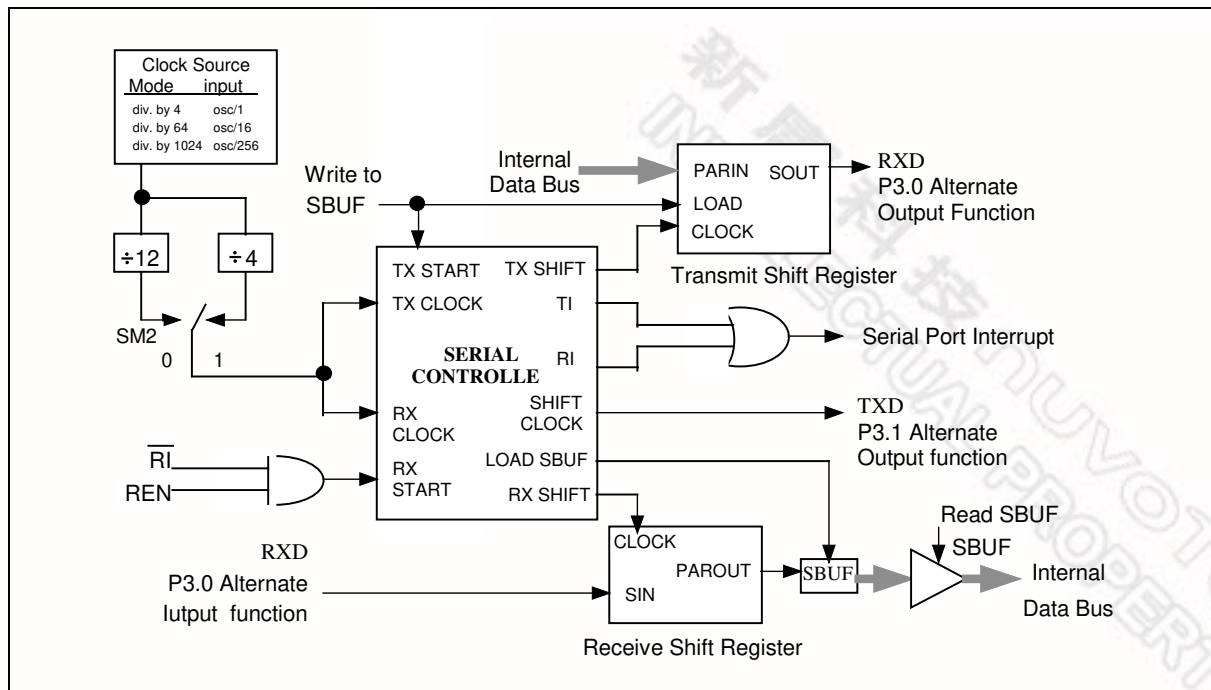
Clock Source
Mode input
div. by 4 osc/1
div. by 64 osc/16
div. by 1024 osc/256

Write to SBUF

Internal Data Bus

PARIN SOUT
LOAD
CLOCK

RXD
P3.0 Alternate Output Function

Transmit Shift Register

÷12 ÷4

SM2
0 1

TX START TX SHIFT
TX CLOCK TI

SERIAL CONTROLLE

RI

Serial Port Interrupt

RX CLOCK
SHIFT CLOCK

TXD
P3.1 Alternate Output function

$\overline{RI}$
REN

RX START
LOAD SBUF
RX SHIFT

Read SBUF
SBUF

RXD
P3.0 Alternate Iutput function

CLOCK
PAROUT
SIN

SBUF

Internal Data Bus

Receive Shift Register

新唐科技 NUVOTON INTELLECTUAL PROPERTY